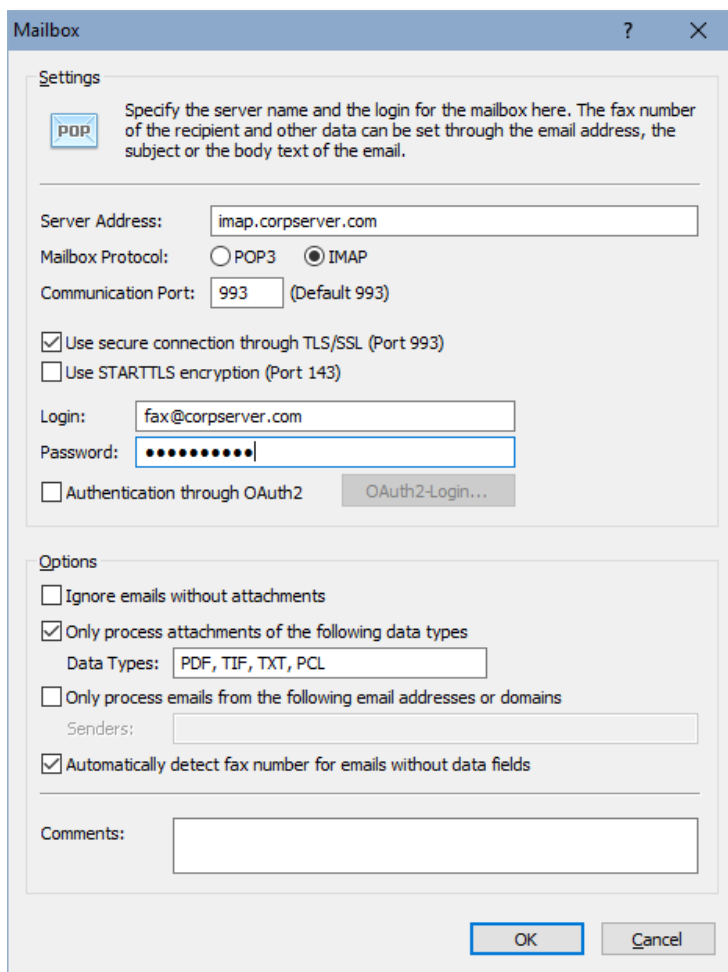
Mailbox ? X

Settings

POP

Specify the server name and the login for the mailbox here. The fax number of the recipient and other data can be set through the email address, the subject or the body text of the email.

Server Address: imap.corpserver.com

Mailbox Protocol: POP3 IMAP

Communication Port: 993 (Default 993)

Use secure connection through TLS/SSL (Port 993)

Use STARTTLS encryption (Port 143)

Login: fax@corpserver.com

Password: ••••••••••

Authentication through OAuth2 OAuth2-Login...

Options

Ignore emails without attachments

Only process attachments of the following data types

Data Types: PDF, TIF, TXT, PCL

Only process emails from the following email addresses or domains

Senders:

Automatically detect fax number for emails without data fields

Comments:

OK Cancel